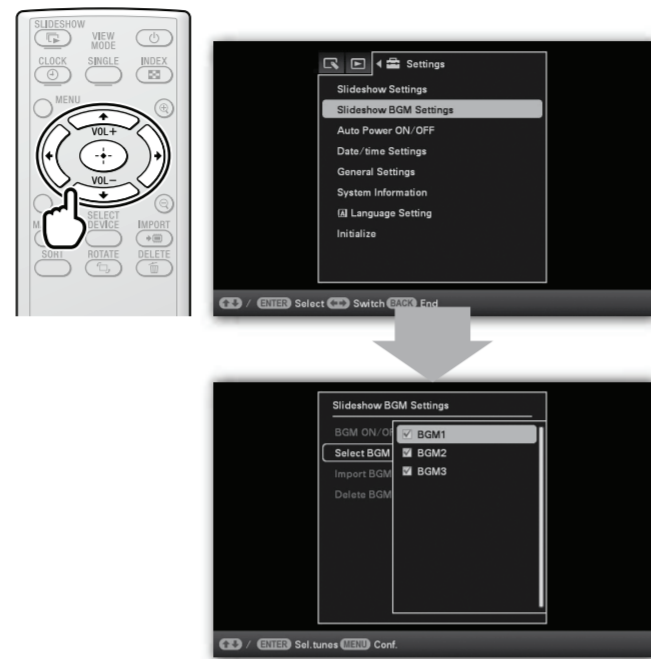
SLIDESHOW
VIEW MODE
CLOCK
SINGLE
INDEX
MENU
VOL+
VOL−
SELECT DEVICE
IMPORT
SORT
ROTATE
DELETE

Settings
Slideshow Settings
Slideshow BGM Settings
Auto Power ON/OFF
Date/time Settings
General Settings
System Information
Language Setting
Initialize

/ ENTER Select Switch BACK End

Slideshow BGM Settings
BGM ON/OF
Select BGM
Import BGM
Delete BGM
BGM1
BGM2
BGM3

/ ENTER Sel.tunes MENU Conf.